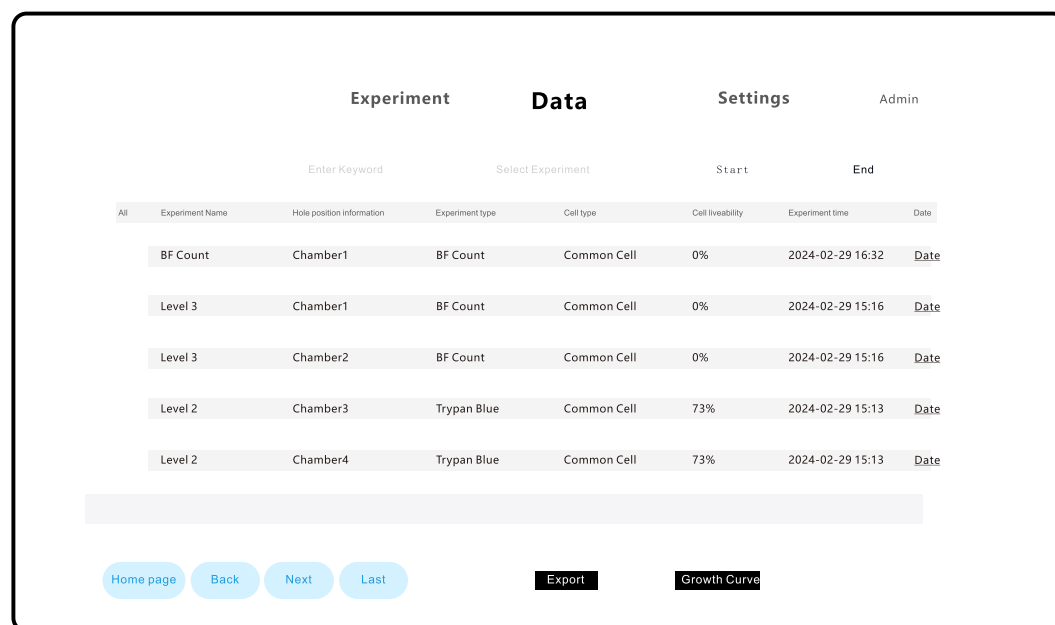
Experiment Data Settings Admin

Enter Keyword Select Experiment Start End

| All | Experiment Name | Hole position information | Experiment type | Cell type | Cell liveability | Experiment time | Date |
|---|---|---|---|---|---|---|---|
| | BF Count | Chamber1 | BF Count | Common Cell | 0% | 2024-02-29 16:32 | Date |
| | Level 3 | Chamber1 | BF Count | Common Cell | 0% | 2024-02-29 15:16 | Date |
| | Level 3 | Chamber2 | BF Count | Common Cell | 0% | 2024-02-29 15:16 | Date |
| | Level 2 | Chamber3 | Trypan Blue | Common Cell | 73% | 2024-02-29 15:13 | Date |
| | Level 2 | Chamber4 | Trypan Blue | Common Cell | 73% | 2024-02-29 15:13 | Date |

Home page Back Next Last Export Growth Curve